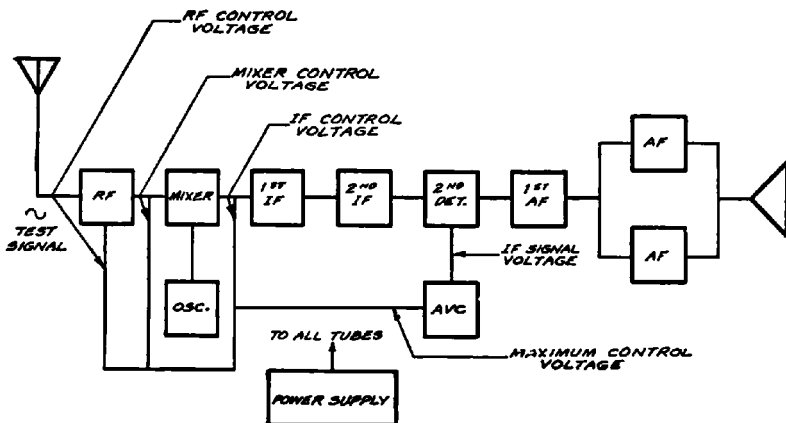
RF CONTROL VOLTAGE

MIXER CONTROL VOLTAGE

IF CONTROL VOLTAGE

~ TEST SIGNAL

RF

MIXER

1ST IF

2ND IF

2ND DET.

1ST AF

AF

AF

IF SIGNAL VOLTAGE

OSC.

AVC

TO ALL TUBES

MAXIMUM CONTROL VOLTAGE

POWER SUPPLY